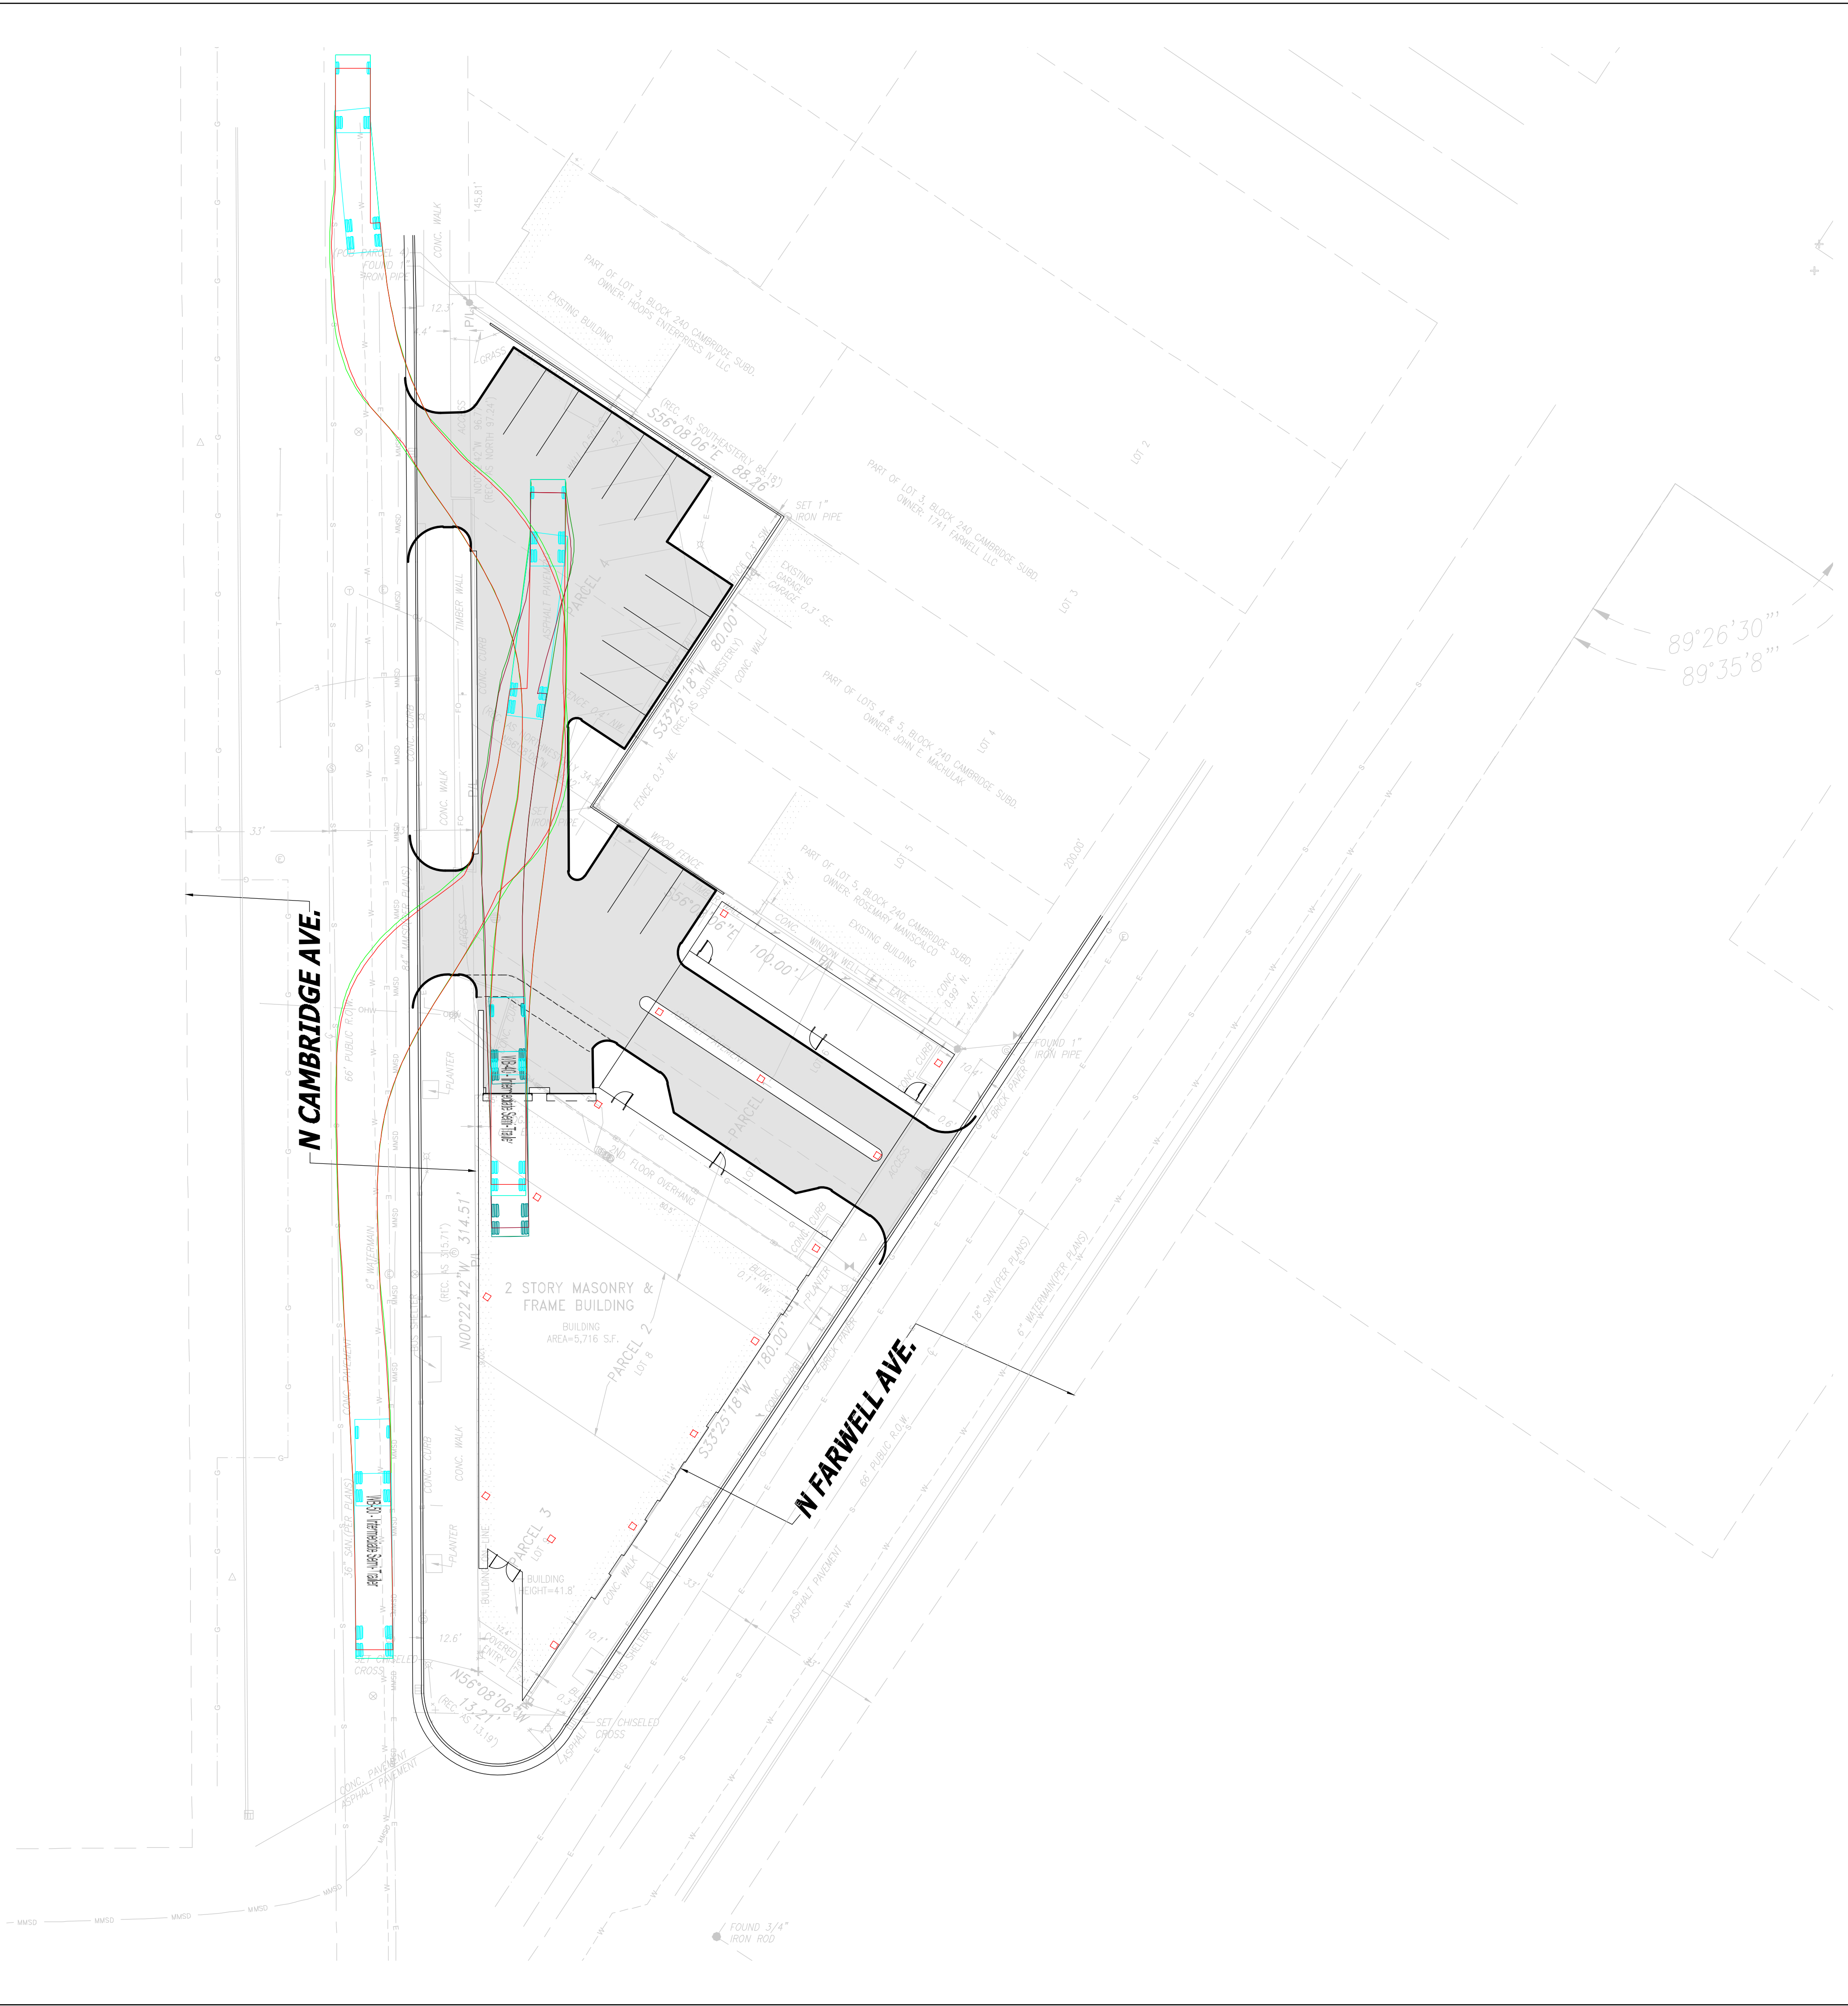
N CAMBRIDGE AVE.

N FARWELL AVE.

66' PUBLIC R.O.W.

66' PUBLIC R.O.W.

CONC. WALK

145.81'

12.3'

P/L

GRASS

FOUND IRON PIPE

PART OF LOT 3, BLOCK 240 CAMBRIDGE SUBD. OWNER: HOOPS ENTERPRISES IV LLC

EXISTING BUILDING

(REC. AS SOUTHEASTERLY 88.18')

S56°08'06"E 88.26'

SET 1" IRON PIPE

PART OF LOT 3, BLOCK 240 CAMBRIDGE SUBD. OWNER: 1741 FARWELL LLC

LOT 2

LOT 3

89°26'30"

89°35'8"

EXISTING GARAGE

GARAGE 0.3' SE

CONC. WALL

S33°25'18"W 80.00'

(REC. AS SOUTHWESTERLY)

PARCEL 4

TIMBER WALL

CONC. CURB

ASPHALT

PART OF LOTS 4 & 5, BLOCK 240 CAMBRIDGE SUBD. OWNER: JOHN E. MACHULAK

LOT 4

FENCE 0.3' NE

WOOD FENCE

PART OF LOT 5, BLOCK 240 CAMBRIDGE SUBD. OWNER: ROSEMARY MANISCALCO

EXISTING BUILDING

LOT 5

200.00'

100.00'

WINDOW WELL

CONC.

4.0'

FOUND 1" IRON PIPE

BRICK PAVER

33'

8" WATERMAIN

CONC. WALK

PLANTER

WB-40 - Intermediate Semi-Trailer

(REC. AS 315.71')

N00°22'42"W 314.51'

P/L

2 STORY MASONRY & FRAME BUILDING

BUILDING AREA=5,716 S.F.

PARCEL 2 LOT 8

PARCEL 1

2ND FLOOR OVERHANG

BLDG. 0.1' NW

S33°25'18"W 180.00'

PARCEL 3 LOT

BUILDING HEIGHT=41.8'

BUILDING LINE

COVERED ENTRY

12.6'

10.1'

N56°08'06"W 13.21'

(REC. AS 13.18')

SET CHISELED CROSS

ASPHALT

BUS SHELTER

CONC. WALK

CONC. CURB

CONC. PAVEMENT

ASPHALT PAVEMENT

ASPHALT PAVEMENT

18" SAN (PER PLANS)

6" WATERMAIN (PER PLANS)

56" SAN (PER PLANS)

WB-40 - Intermediate Semi-Trailer

FOUND 3/4" IRON ROD

MMSD

MMSD

MMSD

MMSD

MMSD